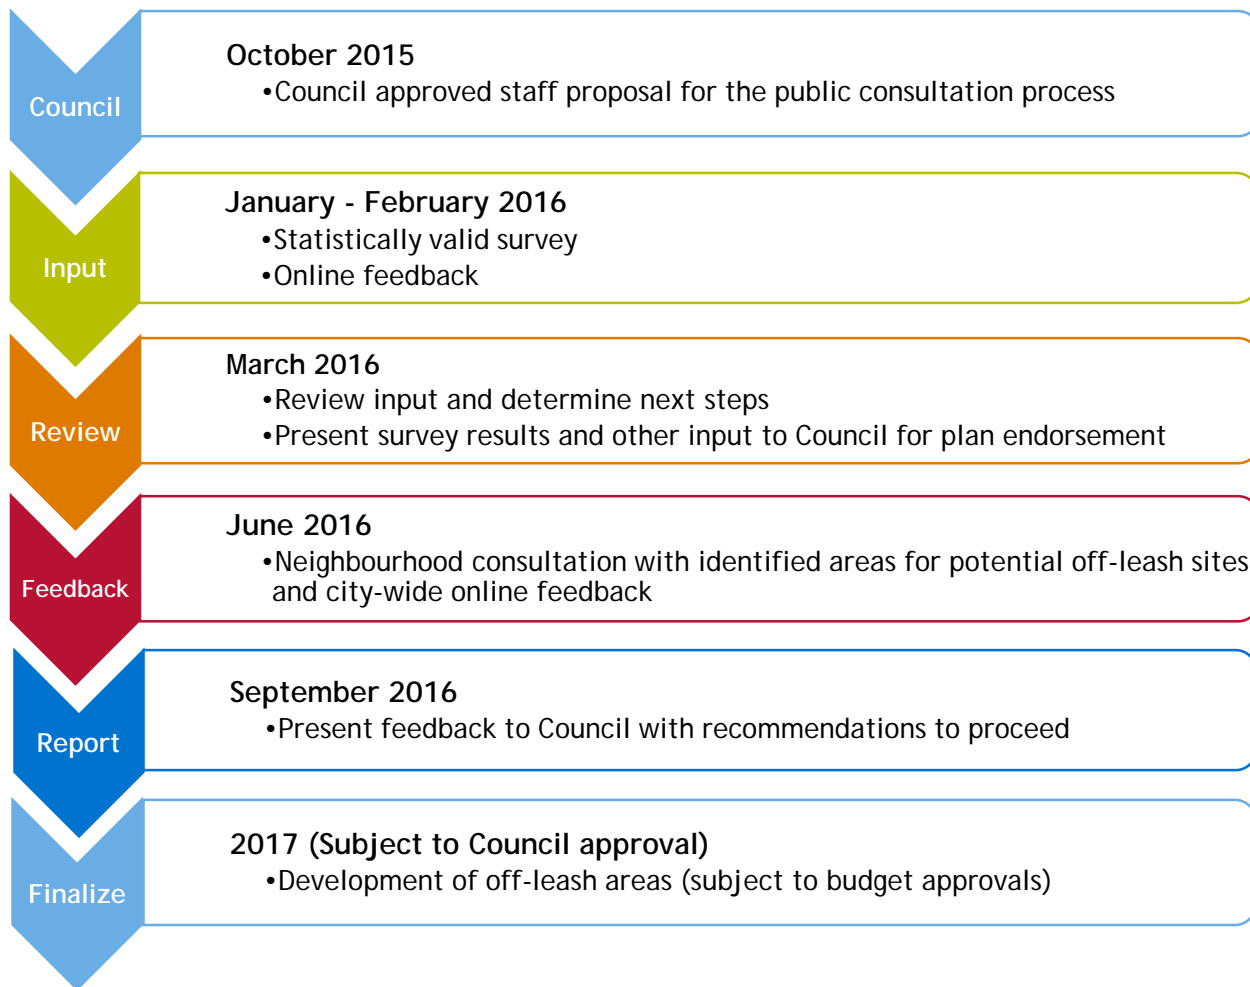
Council

October 2015
•Council approved staff proposal for the public consultation process

Input

January - February 2016
•Statistically valid survey
•Online feedback

Review

March 2016
•Review input and determine next steps
•Present survey results and other input to Council for plan endorsement

Feedback

June 2016
•Neighbourhood consultation with identified areas for potential off-leash sites and city-wide online feedback

Report

September 2016
•Present feedback to Council with recommendations to proceed

Finalize

2017 (Subject to Council approval)
•Development of off-leash areas (subject to budget approvals)